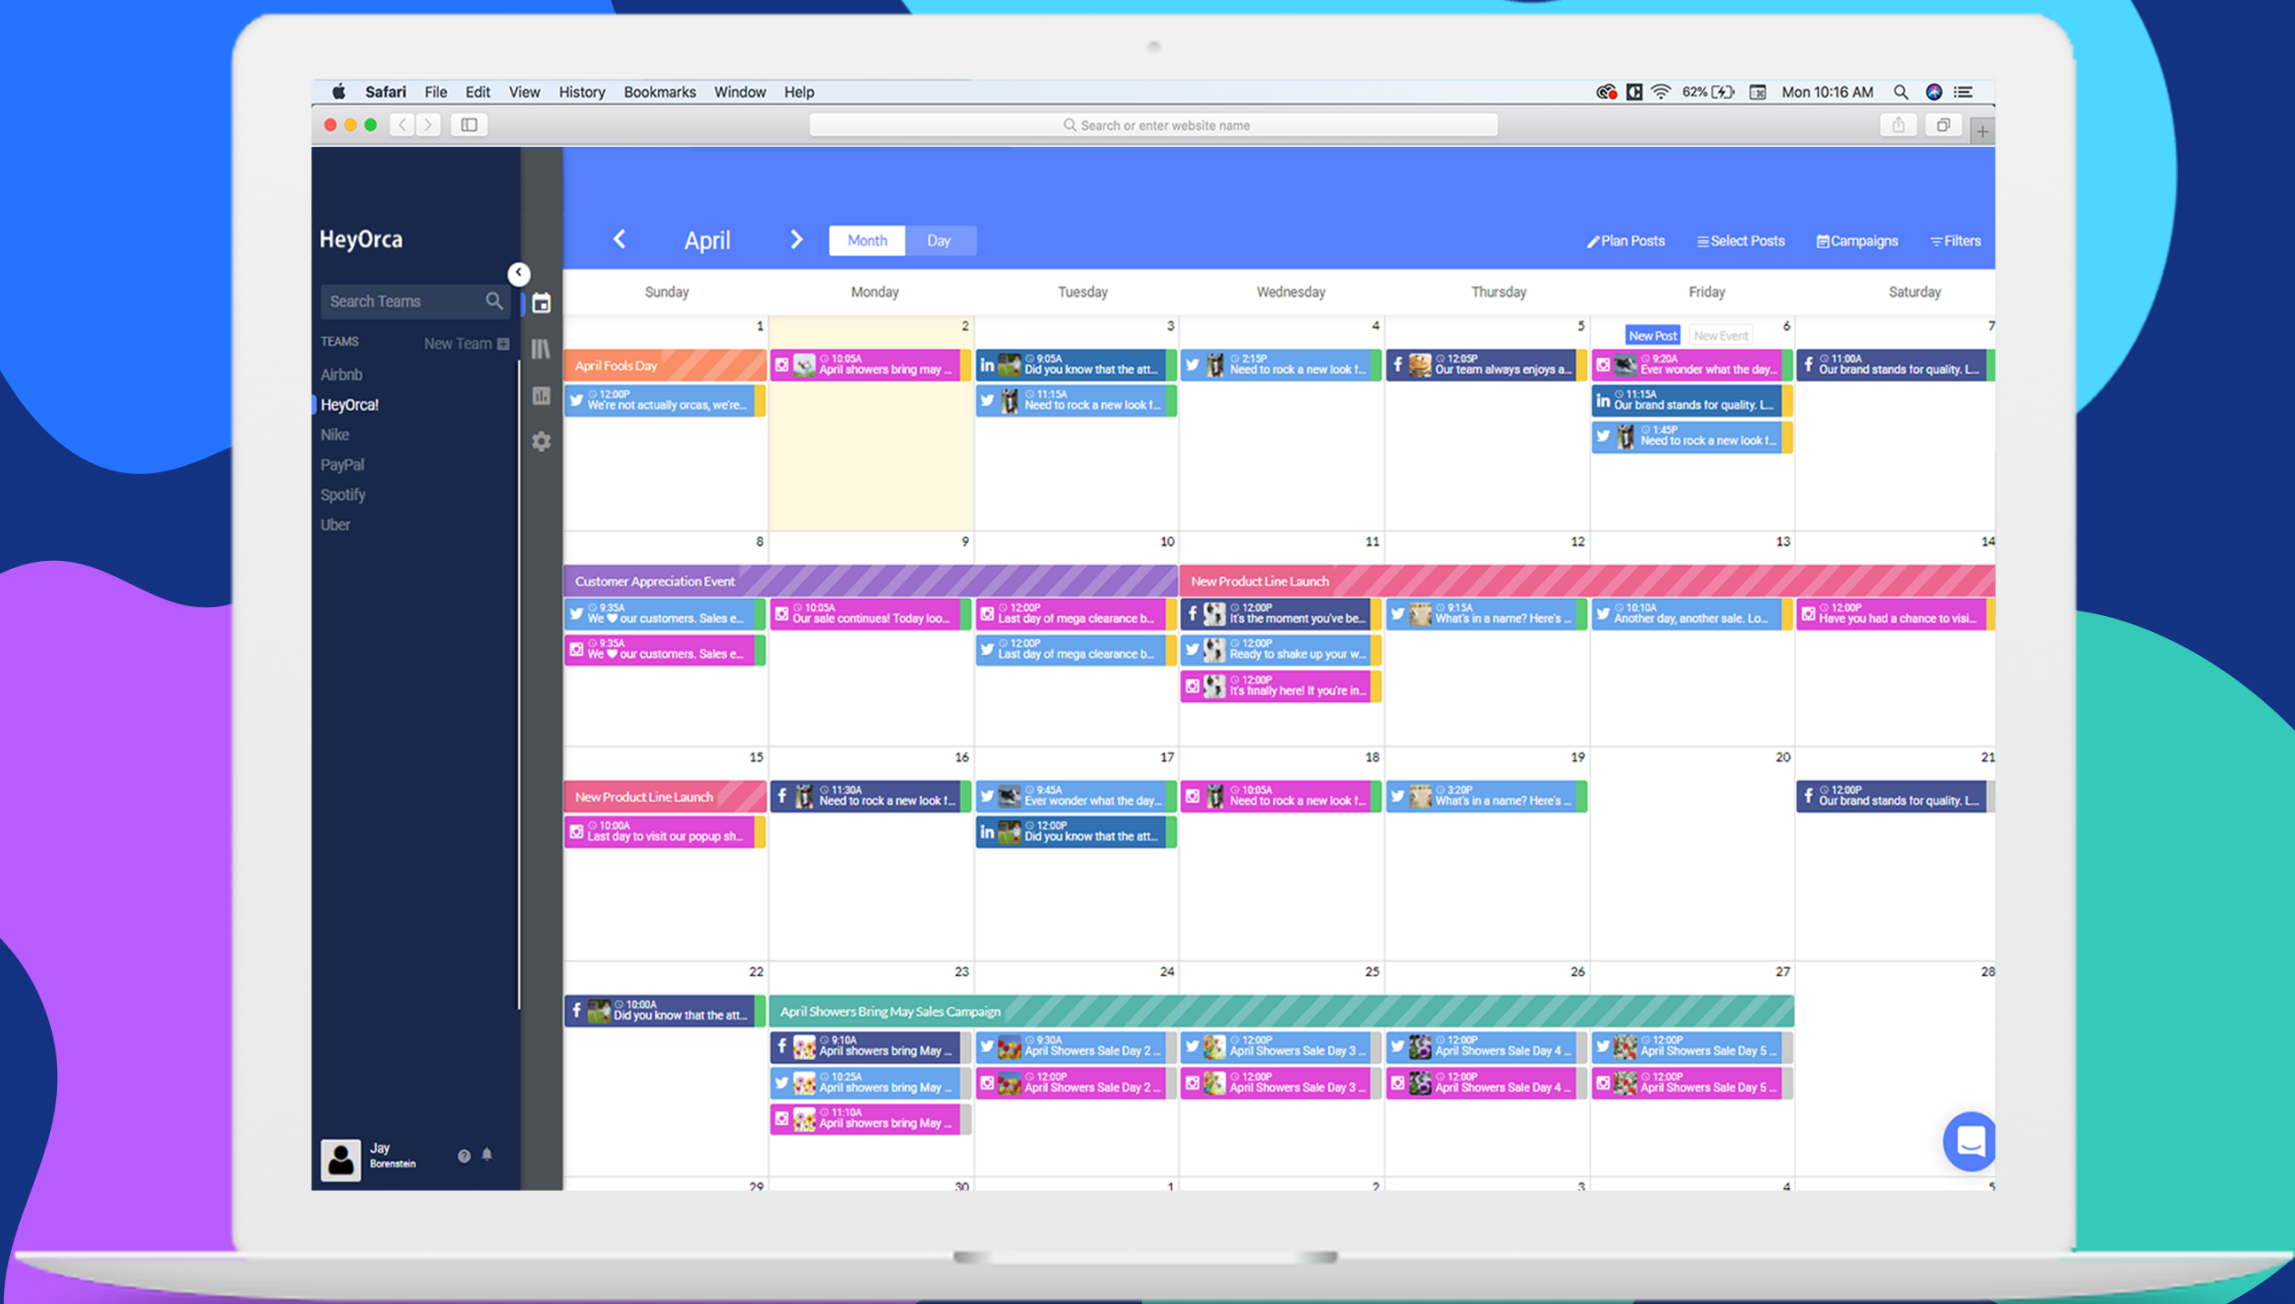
Safari File Edit View History Bookmarks Window Help

62% Mon 10:16 AM

Search or enter website name

HeyOrca

Search Teams

TEAMS New Team

Airbnb
HeyOrca!
Nike
PayPal
Spotify
Uber

Jay Borenstein

April Month Day

Plan Posts Select Posts Campaigns Filters

| Sunday | Monday | Tuesday | Wednesday | Thursday | Friday | Saturday |
|---|---|---|---|---|---|---|
| 1 April Fools Day; 12:00P We're not actually orcas, we're... | 2 10:05A April showers bring may ... | 3 9:05A Did you know that the att...; 11:15A Need to rock a new look f... | 4 2:15P Need to rock a new look f... | 5 12:05P Our team always enjoys a... | 6 New Post New Event; 9:20A Ever wonder what the day...; 11:15A Our brand stands for quality. L...; 1:45P Need to rock a new look f... | 7 11:00A Our brand stands for quality. L... |
| 8 Customer Appreciation Event; 9:35A We ♥ our customers. Sales e...; 9:35A We ♥ our customers. Sales e... | 9 10:05A Our sale continues! Today loo... | 10 12:00P Last day of mega clearance b...; 12:00P Last day of mega clearance b... | 11 New Product Line Launch; 12:00P It's the moment you've be...; 12:00P Ready to shake up your w...; 12:00P It's finally here! If you're in... | 12 9:15A What's in a name? Here's ... | 13 10:10A Another day, another sale. Lo... | 14 12:00P Have you had a chance to visi... |
| 15 New Product Line Launch; 10:00A Last day to visit our popup sh... | 16 11:30A Need to rock a new look f... | 17 9:45A Ever wonder what the day...; 12:00P Did you know that the att... | 18 10:05A Need to rock a new look f... | 19 3:20P What's in a name? Here's ... | 20 | 21 12:00P Our brand stands for quality. L... |
| 22 10:00A Did you know that the att... | 23 April Showers Bring May Sales Campaign; 9:10A April showers bring May ...; 10:25A April showers bring May ...; 11:10A April showers bring May ... | 24 9:30A April Showers Sale Day 2 ...; 12:00P April Showers Sale Day 2 ... | 25 12:00P April Showers Sale Day 3 ...; 12:00P April Showers Sale Day 3 ... | 26 12:00P April Showers Sale Day 4 ...; 12:00P April Showers Sale Day 4 ... | 27 12:00P April Showers Sale Day 5 ...; 12:00P April Showers Sale Day 5 ... | 28 |
| 29 | 30 | 1 | 2 | 3 | 4 | 5 |